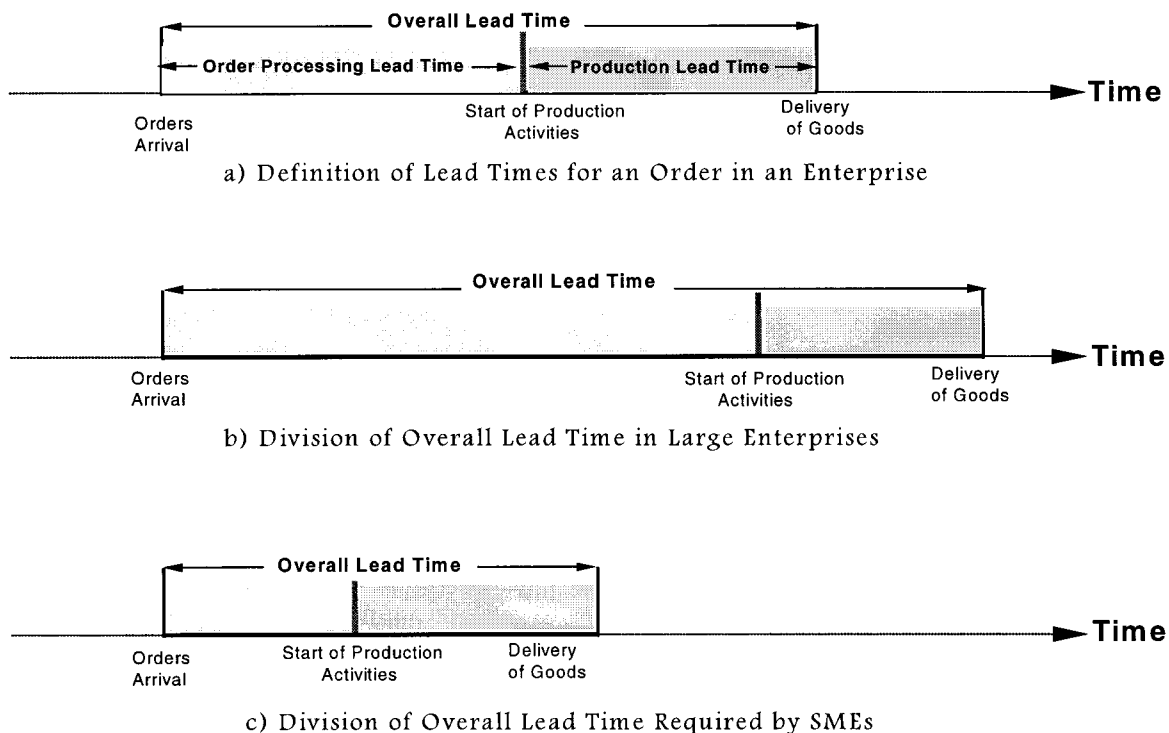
Overall Lead Time

Order Processing Lead Time

Production Lead Time

Time

Orders Arrival

Start of Production Activities

Delivery of Goods

a) Definition of Lead Times for an Order in an Enterprise

Overall Lead Time

Time

Orders Arrival

Start of Production Activities

Delivery of Goods

b) Division of Overall Lead Time in Large Enterprises

Overall Lead Time

Time

Orders Arrival

Start of Production Activities

Delivery of Goods

c) Division of Overall Lead Time Required by SMEs